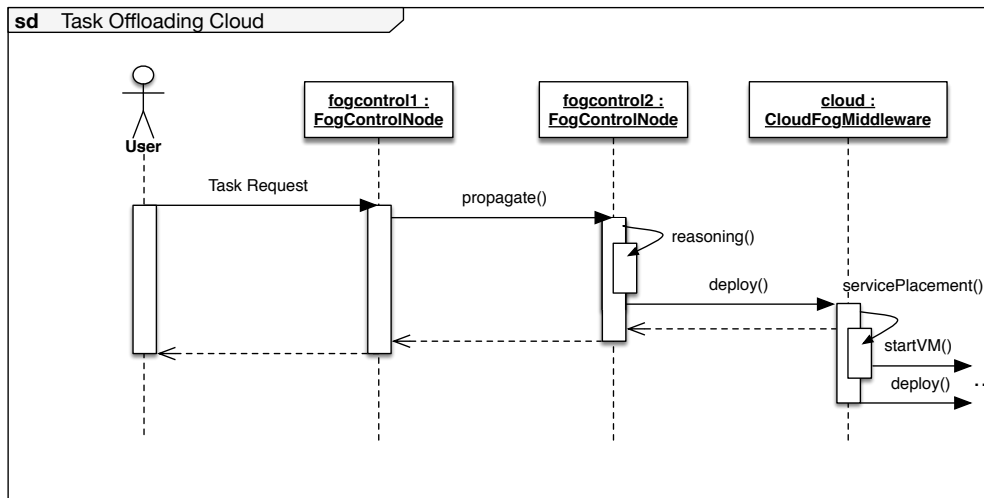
sd Task Offloading Cloud

User

fogcontrol1 : FogControlNode

fogcontrol2 : FogControlNode

cloud : CloudFogMiddleware

Task Request

propagate()

reasoning()

deploy()

servicePlacement()

startVM()

deploy()

...